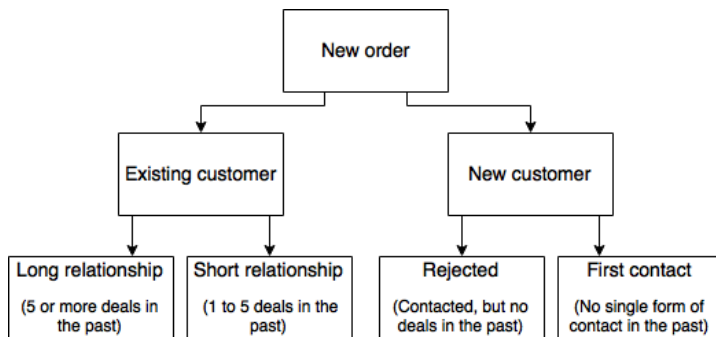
New order

Existing customer

New customer

Long relationship

(5 or more deals in the past)

Short relationship

(1 to 5 deals in the past)

Rejected

(Contacted, but no deals in the past)

First contact

(No single form of contact in the past)